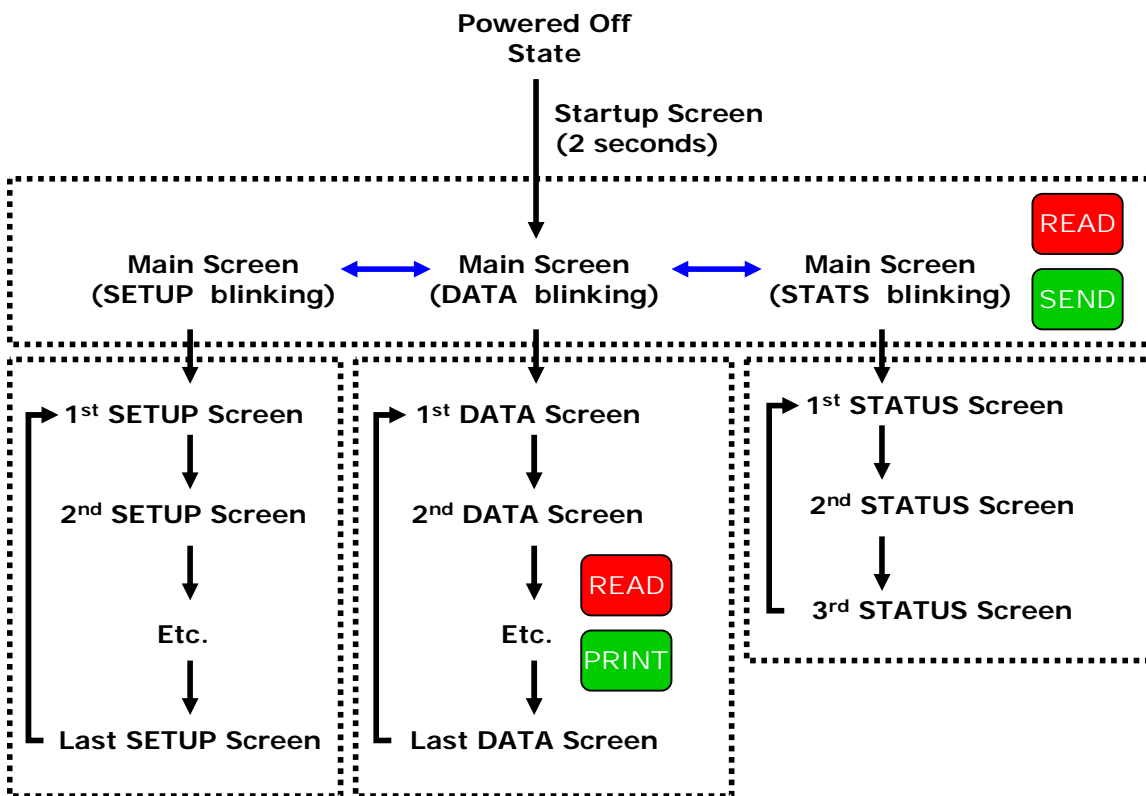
Powered Off State

Startup Screen (2 seconds)

READ

SEND

Main Screen (SETUP blinking)

Main Screen (DATA blinking)

Main Screen (STATS blinking)

1st SETUP Screen

2nd SETUP Screen

Etc.

Last SETUP Screen

1st DATA Screen

2nd DATA Screen

READ

Etc.

PRINT

Last DATA Screen

1st STATUS Screen

2nd STATUS Screen

3rd STATUS Screen